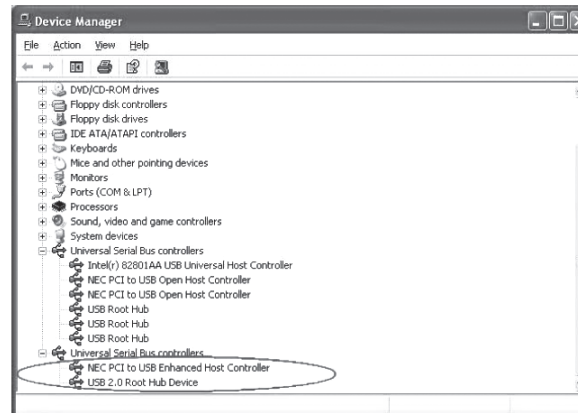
Device Manager

File Action View Help

DVD/CD-ROM drives
Floppy disk controllers
Floppy disk drives
IDE ATA/ATAPI controllers
Keyboards
Mice and other pointing devices
Monitors
Ports (COM & LPT)
Processors
Sound, video and game controllers
System devices
Universal Serial Bus controllers
Intel(r) 82801AA USB Universal Host Controller
NEC PCI to USB Open Host Controller
NEC PCI to USB Open Host Controller
USB Root Hub
USB Root Hub
USB Root Hub
Universal Serial Bus controllers
NEC PCI to USB Enhanced Host Controller
USB 2.0 Root Hub Device